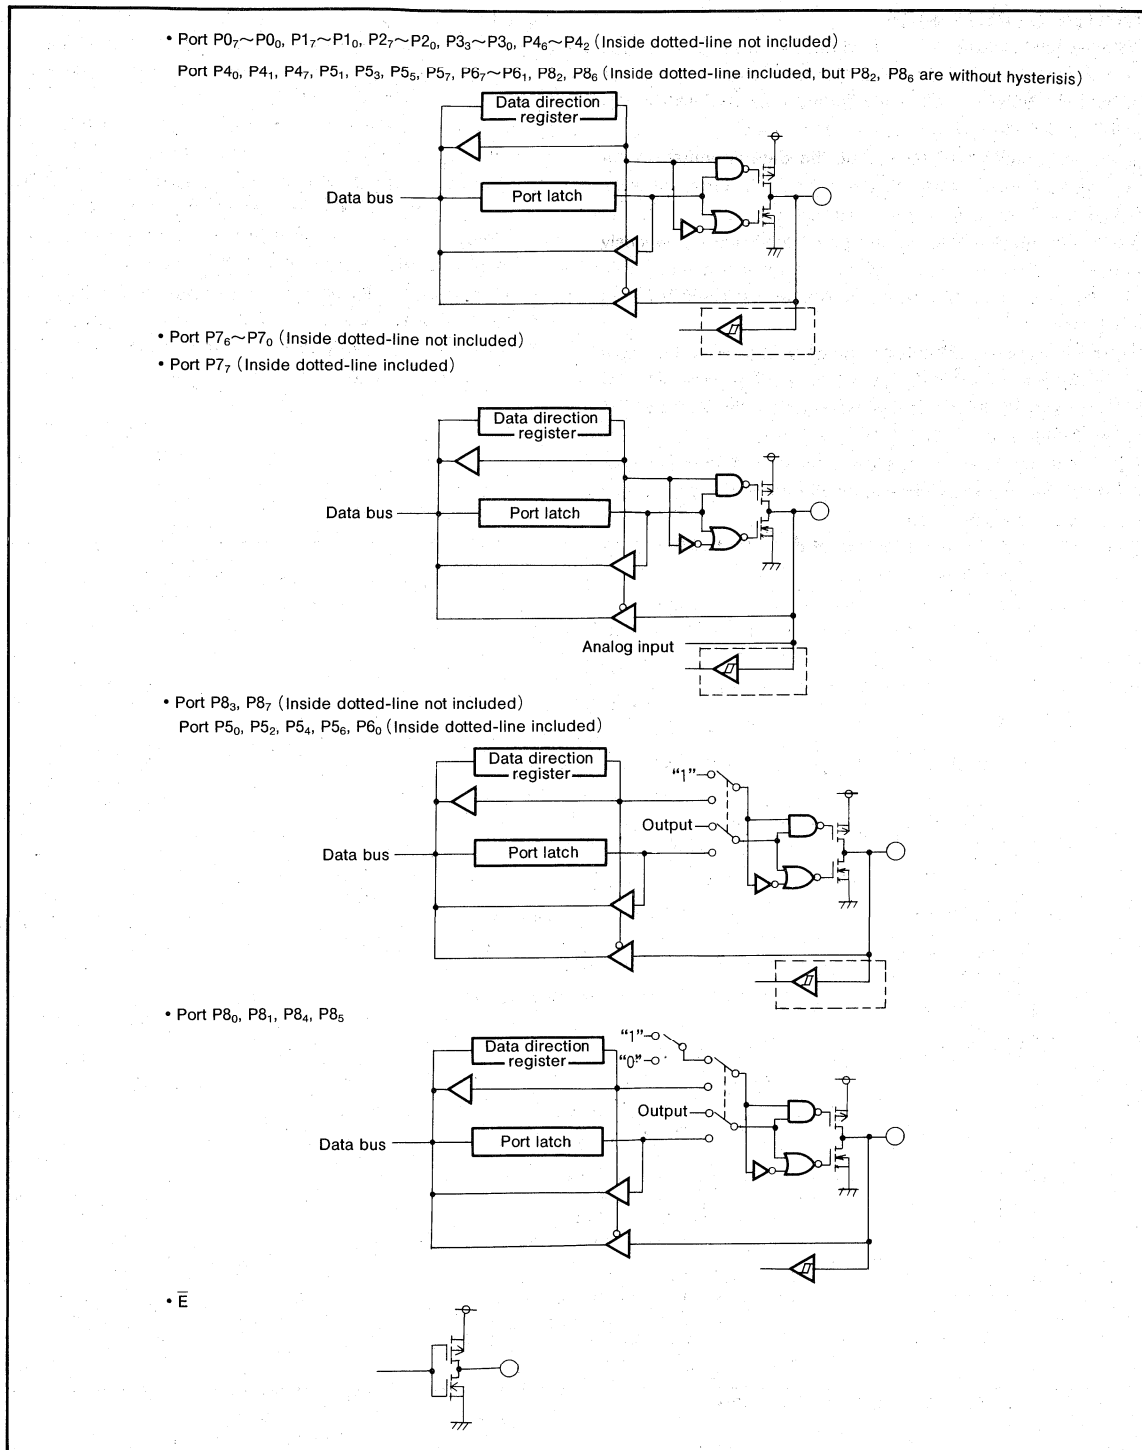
• Port $P0_7 \sim P0_0$, $P1_7 \sim P1_0$, $P2_7 \sim P2_0$, $P3_3 \sim P3_0$, $P4_6 \sim P4_2$ (Inside dotted-line not included)

Port $P4_0$, $P4_1$, $P4_7$, $P5_1$, $P5_3$, $P5_5$, $P5_7$, $P6_7 \sim P6_1$, $P8_2$, $P8_6$ (Inside dotted-line included, but $P8_2$, $P8_6$ are without hysterisis)

Data direction register

Data bus

Port latch

• Port $P7_6 \sim P7_0$ (Inside dotted-line not included)

• Port $P7_7$ (Inside dotted-line included)

Data direction register

Data bus

Port latch

Analog input

• Port $P8_3$, $P8_7$ (Inside dotted-line not included)

Port $P5_0$, $P5_2$, $P5_4$, $P5_6$, $P6_0$ (Inside dotted-line included)

Data direction register

"1"

Output

Data bus

Port latch

• Port $P8_0$, $P8_1$, $P8_4$, $P8_5$

Data direction register

"1"

"0"

Output

Data bus

Port latch

• $\overline{E}$